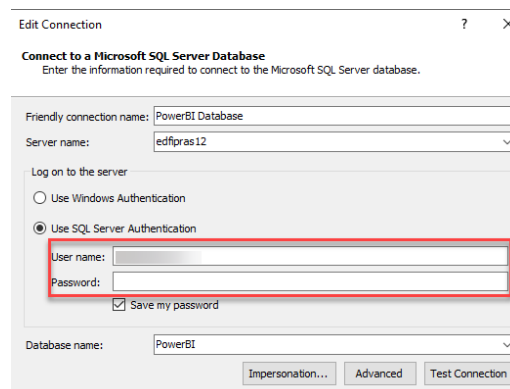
Edit Connection ? ×

Connect to a Microsoft SQL Server Database
Enter the information required to connect to the Microsoft SQL Server database.

Friendly connection name: PowerBI Database
Server name: edfipras12

Log on to the server
Use Windows Authentication
Use SQL Server Authentication
User name: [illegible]
Password:
Save my password

Database name: PowerBI

Impersonation... Advanced Test Connection